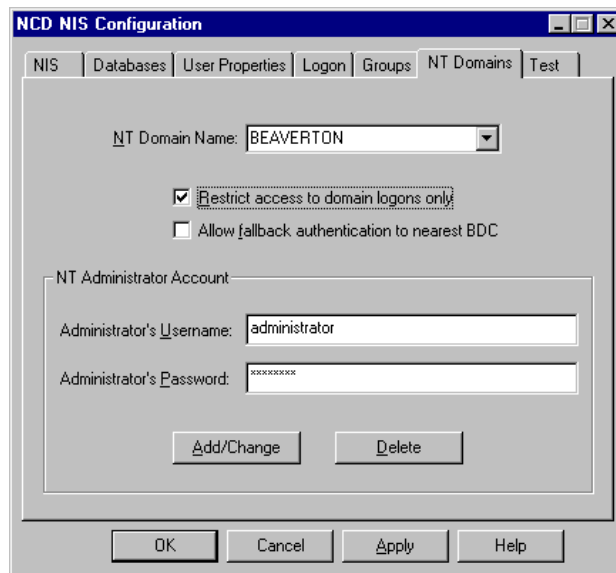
NCD NIS Configuration

NIS | Databases | User Properties | Logon | Groups | NT Domains | Test

NT Domain Name: BEAVERTON

Restrict access to domain logons only

Allow fallback authentication to nearest BDC

NT Administrator Account

Administrator's Username: administrator

Administrator's Password: ********

Add/Change

Delete

OK

Cancel

Apply

Help